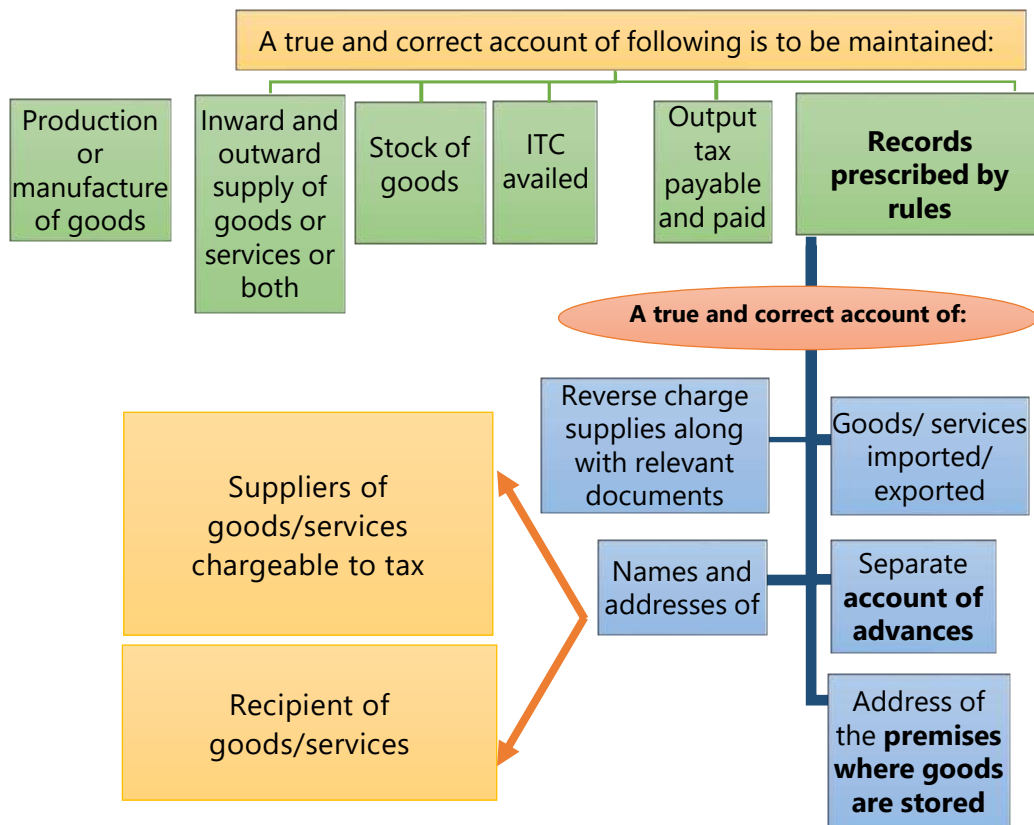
A true and correct account of following is to be maintained:

Production or manufacture of goods

Inward and outward supply of goods or services or both

Stock of goods

ITC availed

Output tax payable and paid

**Records prescribed by rules**

**A true and correct account of:**

Reverse charge supplies along with relevant documents

Goods/ services imported/ exported

Names and addresses of

Separate **account of advances**

Address of the **premises where goods are stored**

Suppliers of goods/services chargeable to tax

Recipient of goods/services